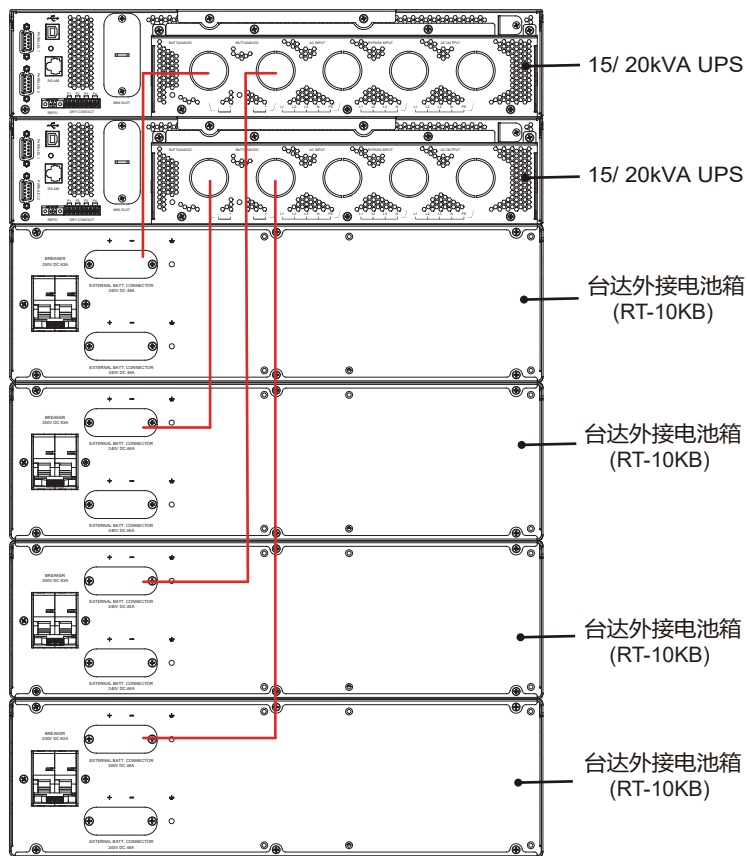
15/ 20kVA UPS

15/ 20kVA UPS

BREAKER 250V DC 63A

EXTERNAL BATT. CONNECTOR 240V DC 48A

EXTERNAL BATT. CONNECTOR 240V DC 48A

台达外接电池箱 (RT-10KB)

BREAKER 250V DC 63A

EXTERNAL BATT. CONNECTOR 240V DC 48A

EXTERNAL BATT. CONNECTOR 240V DC 48A

台达外接电池箱 (RT-10KB)

BREAKER 250V DC 63A

EXTERNAL BATT. CONNECTOR 240V DC 48A

EXTERNAL BATT. CONNECTOR 240V DC 48A

台达外接电池箱 (RT-10KB)

BREAKER 250V DC 63A

EXTERNAL BATT. CONNECTOR 240V DC 48A

EXTERNAL BATT. CONNECTOR 240V DC 48A

台达外接电池箱 (RT-10KB)